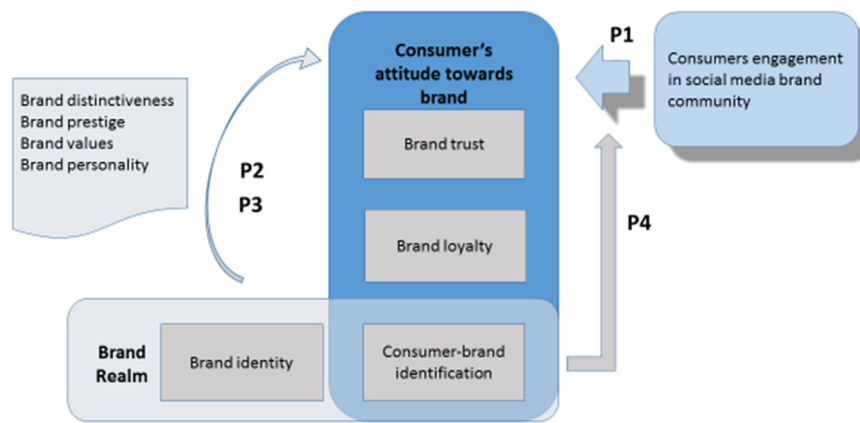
Brand distinctiveness
Brand prestige
Brand values
Brand personality

P2
P3

Consumer's attitude towards brand

Brand trust

Brand loyalty

P1

Consumers engagement in social media brand community

P4

Brand Realm

Brand identity

Consumer-brand identification